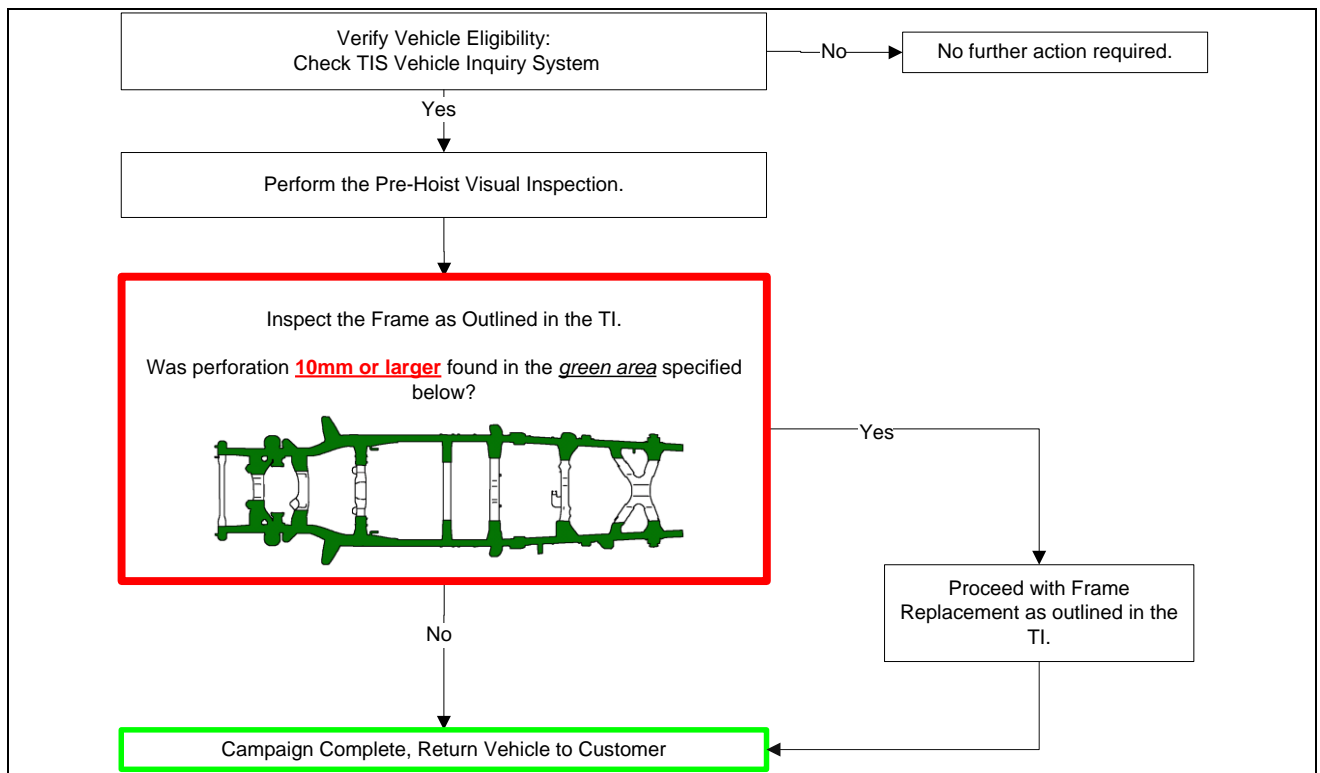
Verify Vehicle Eligibility:
Check TIS Vehicle Inquiry System

No

No further action required.

Yes

Perform the Pre-Hoist Visual Inspection.

Inspect the Frame as Outlined in the TI.

Was perforation **10mm or larger** found in the *green area* specified below?

Yes

Proceed with Frame Replacement as outlined in the TI.

No

Campaign Complete, Return Vehicle to Customer